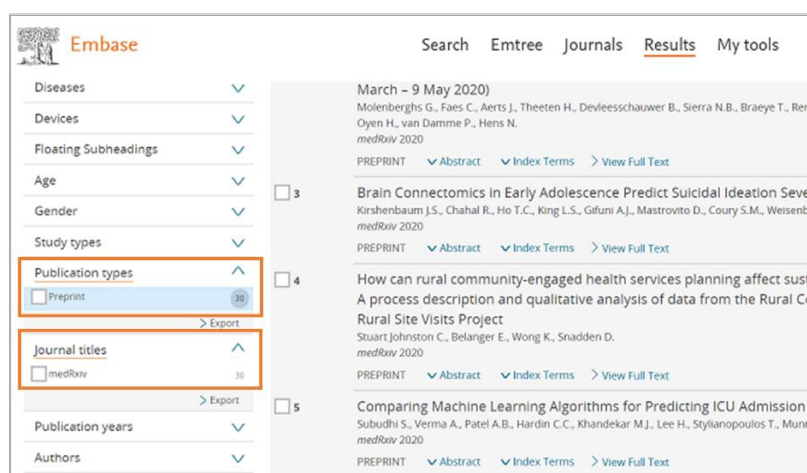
Embase

Search Emtree Journals Results My tools

Diseases
Devices
Floating Subheadings
Age
Gender
Study types
Publication types
Preprint 30
> Export
Journal titles
medRxiv 30
> Export
Publication years
Authors

March – 9 May 2020)
Molenberghs G., Faes C., Aerts J., Theeten H., Devleesschauwer B., Sierra N.B., Braeye T., Re
Oyen H., van Damme P., Hens N.
medRxiv 2020
PREPRINT Abstract Index Terms > View Full Text

3 Brain Connectomics in Early Adolescence Predict Suicidal Ideation Seve
Kirshenbaum J.S., Chahal R., Ho T.C., King L.S., Gifuni A.J., Mastrovito D., Coury S.M., Weisenb
medRxiv 2020
PREPRINT Abstract Index Terms > View Full Text

4 How can rural community-engaged health services planning affect sus
A process description and qualitative analysis of data from the Rural C
Rural Site Visits Project
Stuart Johnston C., Belanger E., Wong K., Snadden D.
medRxiv 2020
PREPRINT Abstract Index Terms > View Full Text

5 Comparing Machine Learning Algorithms for Predicting ICU Admission
Subudhi S., Verma A., Patel A.B., Hardin C.C., Khandekar M.J., Lee H., Stylianopoulos T., Mun
medRxiv 2020
PREPRINT Abstract Index Terms > View Full Text